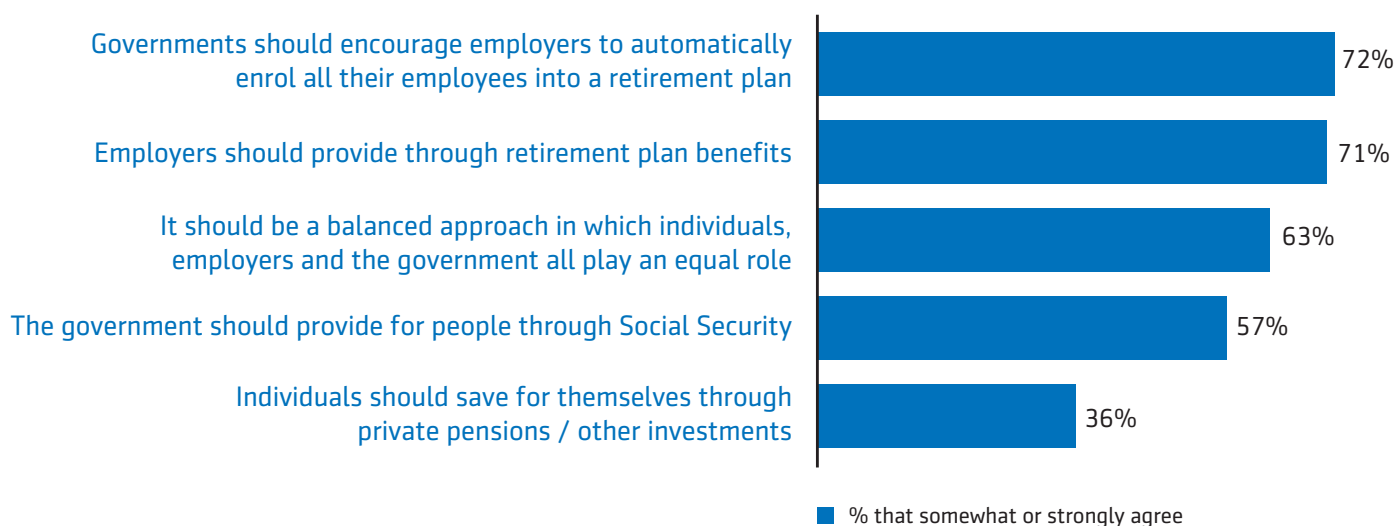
Governments should encourage employers to automatically enrol all their employees into a retirement plan

72%

Employers should provide through retirement plan benefits

71%

It should be a balanced approach in which individuals, employers and the government all play an equal role

63%

The government should provide for people through Social Security

57%

Individuals should save for themselves through private pensions / other investments

36%

% that somewhat or strongly agree